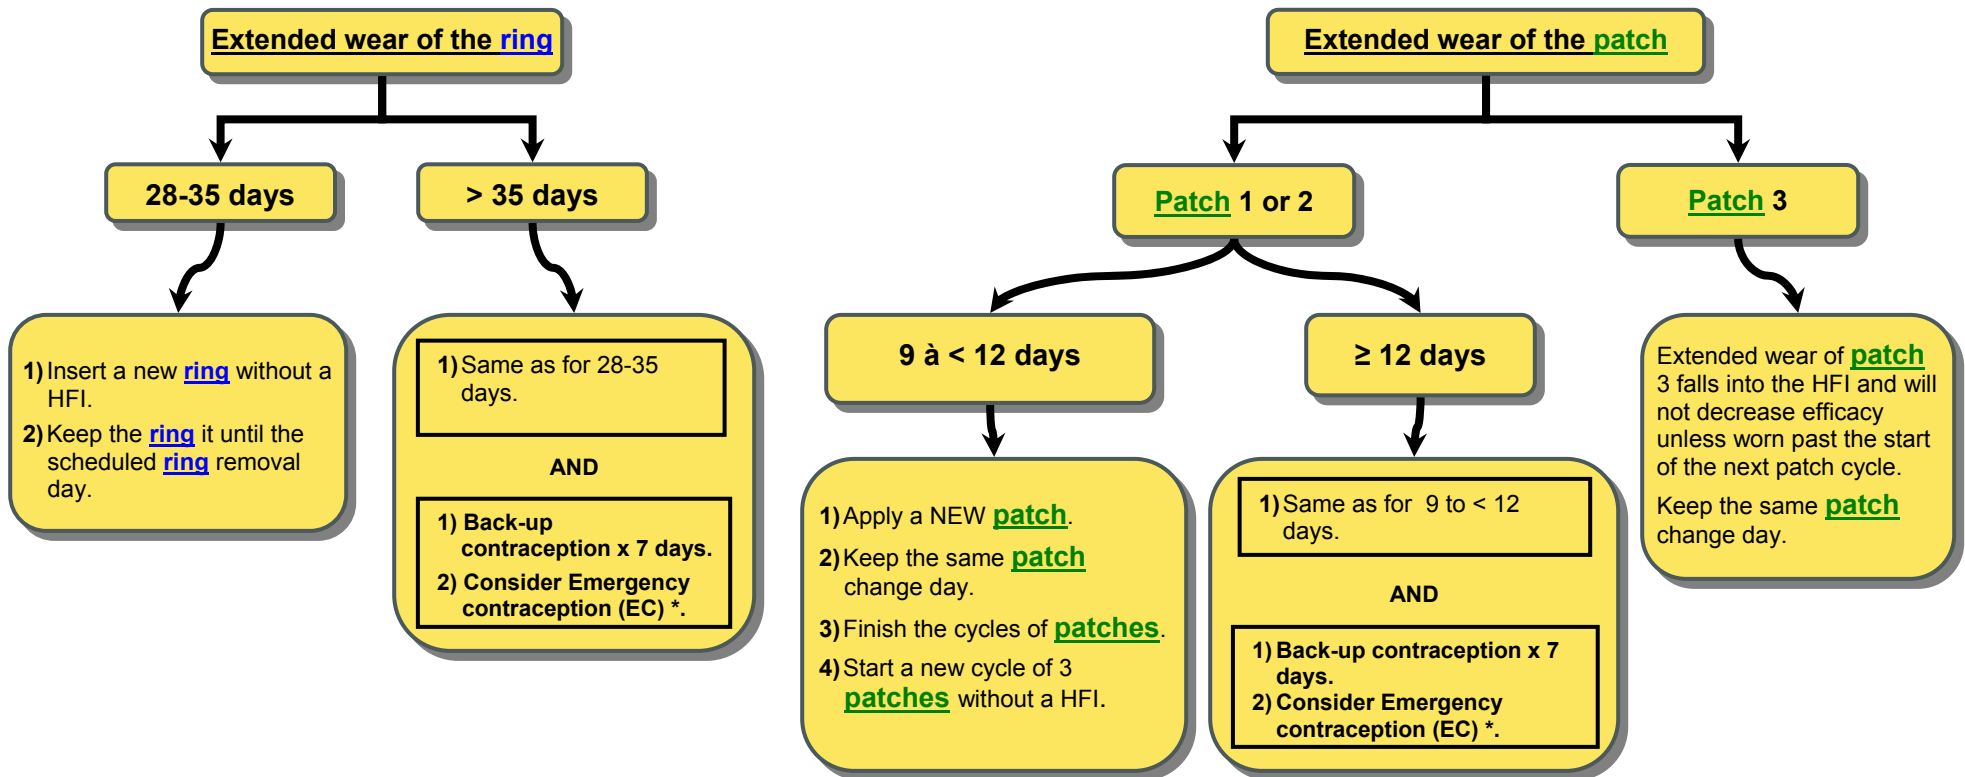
Extended wear of the ring

28-35 days

> 35 days

1) Insert a new ring without a HFI.
2) Keep the ring it until the scheduled ring removal day.

1) Same as for 28-35 days.

AND

1) Back-up contraception x 7 days.
2) Consider Emergency contraception (EC) *.

Extended wear of the patch

Patch 1 or 2

Patch 3

9 à < 12 days

≥ 12 days

1) Apply a NEW patch.
2) Keep the same patch change day.
3) Finish the cycles of patches.
4) Start a new cycle of 3 patches without a HFI.

1) Same as for 9 to < 12 days.

AND

1) Back-up contraception x 7 days.
2) Consider Emergency contraception (EC) *.

Extended wear of patch 3 falls into the HFI and will not decrease efficacy unless worn past the start of the next patch cycle.

Keep the same patch change day.